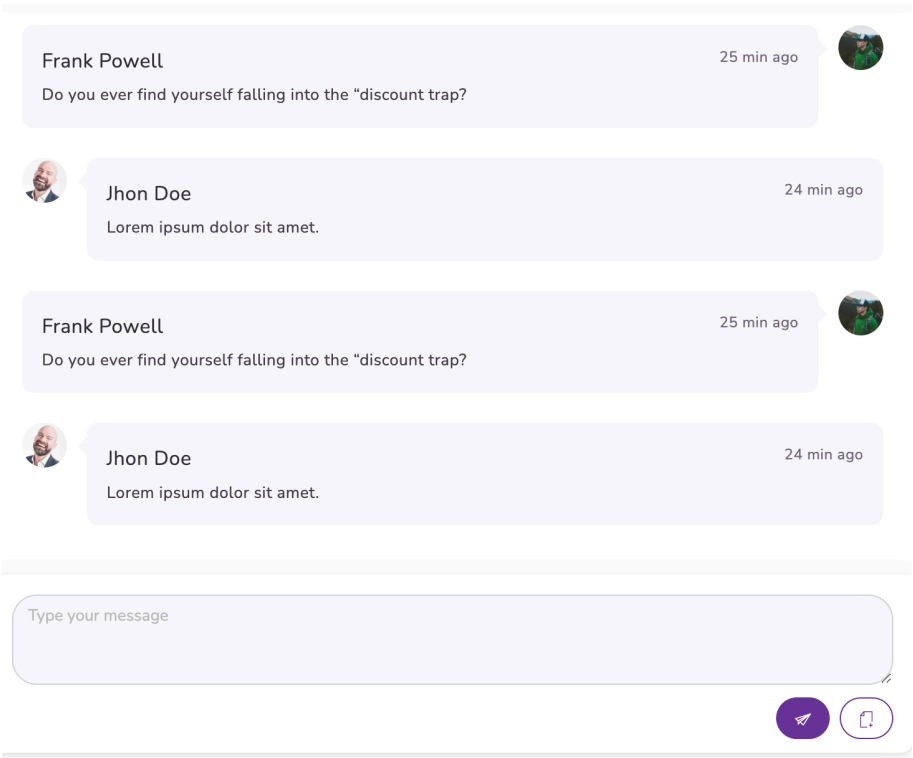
Frank Powell
25 min ago
Do you ever find yourself falling into the “discount trap?

Jhon Doe
24 min ago
Lorem ipsum dolor sit amet.

Frank Powell
25 min ago
Do you ever find yourself falling into the “discount trap?

Jhon Doe
24 min ago
Lorem ipsum dolor sit amet.

Type your message